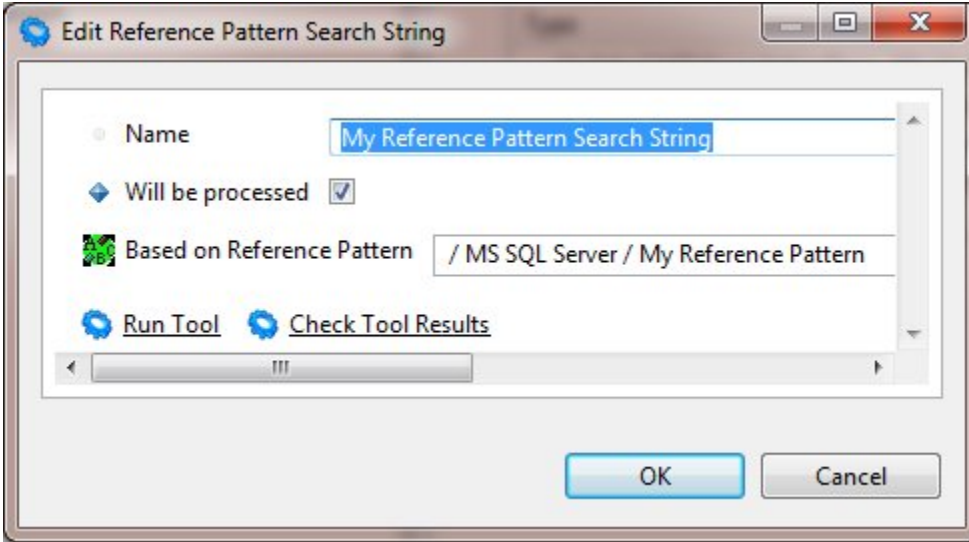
Edit Reference Pattern Search String

Name My Reference Pattern Search String

Will be processed

Based on Reference Pattern / MS SQL Server / My Reference Pattern

Run Tool Check Tool Results

OK Cancel